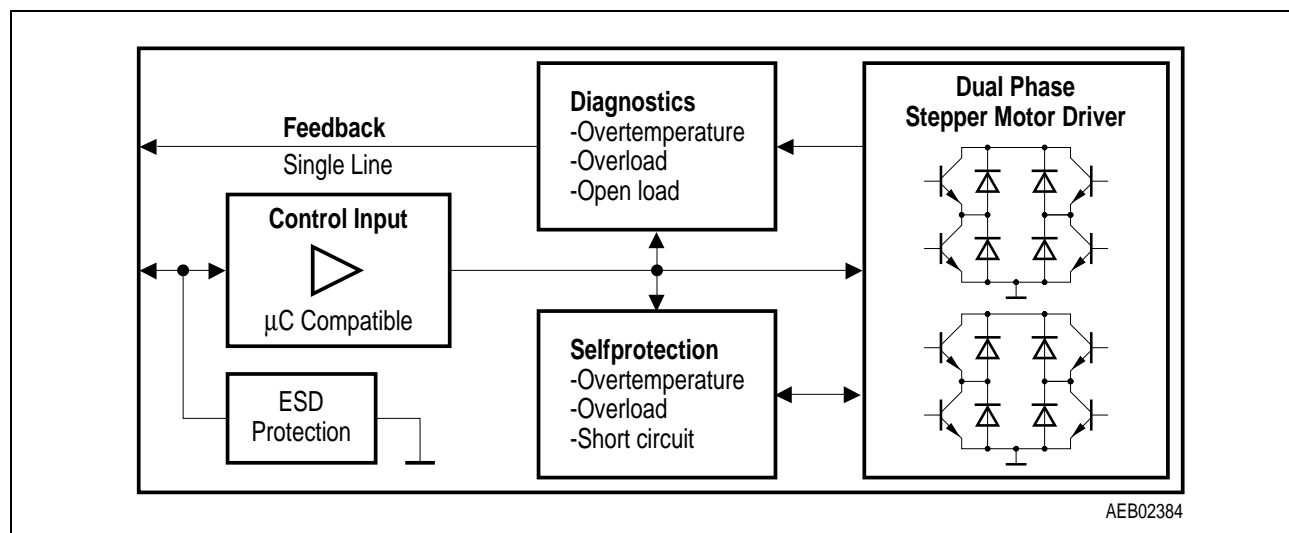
Feedback
Single Line

Diagnostics
-Overtemperature
-Overload
-Open load

Dual Phase
Stepper Motor Driver

Control Input
µC Compatible

Selfprotection
-Overtemperature
-Overload
-Short circuit

ESD
Protection

AEB02384